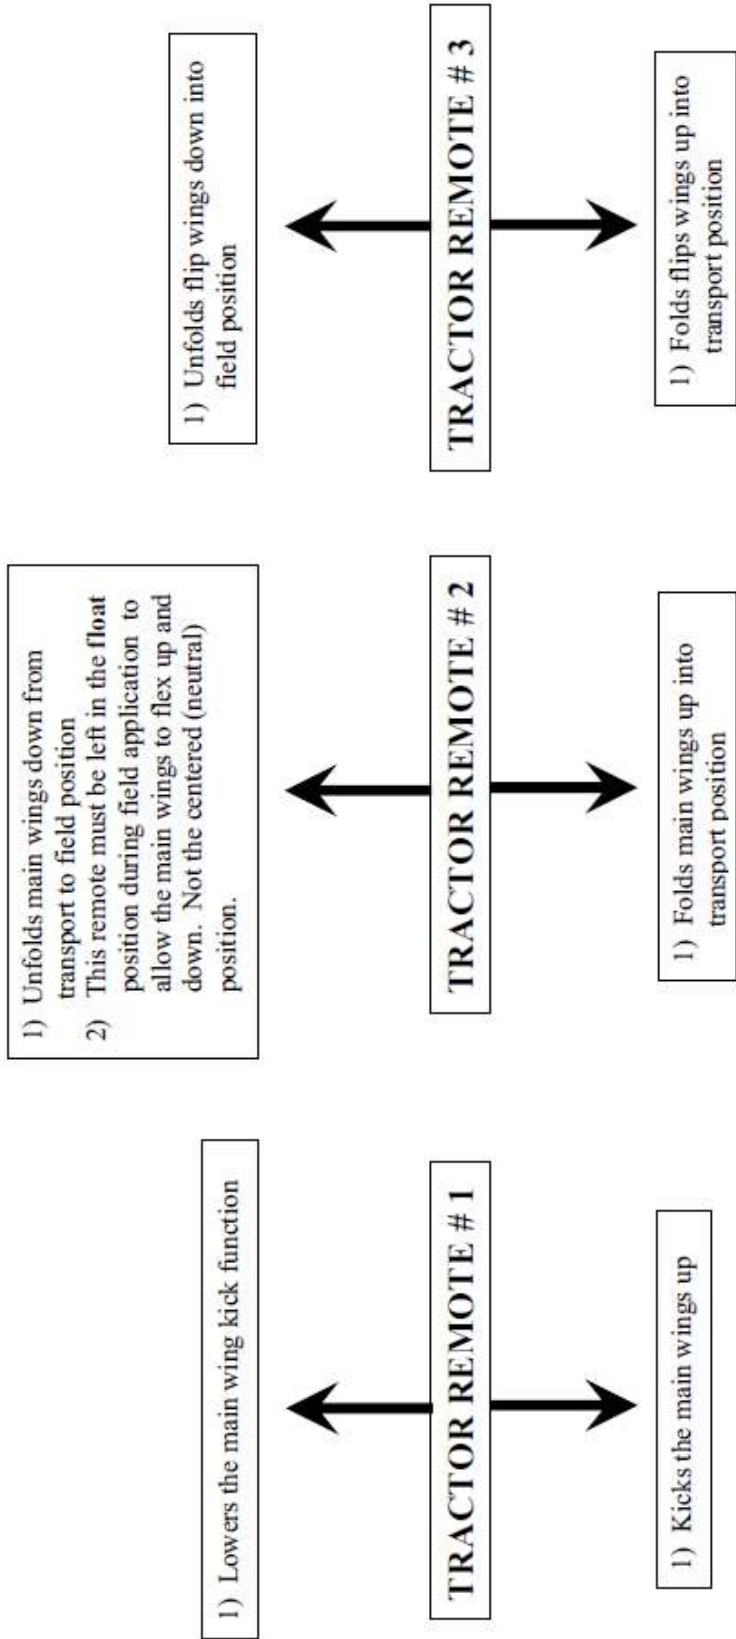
TRACTOR REMOTE # 1

1) Lowers the main wing kick function

1) Kicks the main wings up

TRACTOR REMOTE # 2

1) Unfolds main wings down from transport to field position
2) This remote must be left in the float position during field application to allow the main wings to flex up and down. Not the centered (neutral) position.

1) Folds main wings up into transport position

TRACTOR REMOTE # 3

1) Unfolds flip wings down into field position

1) Folds flips wings up into transport position